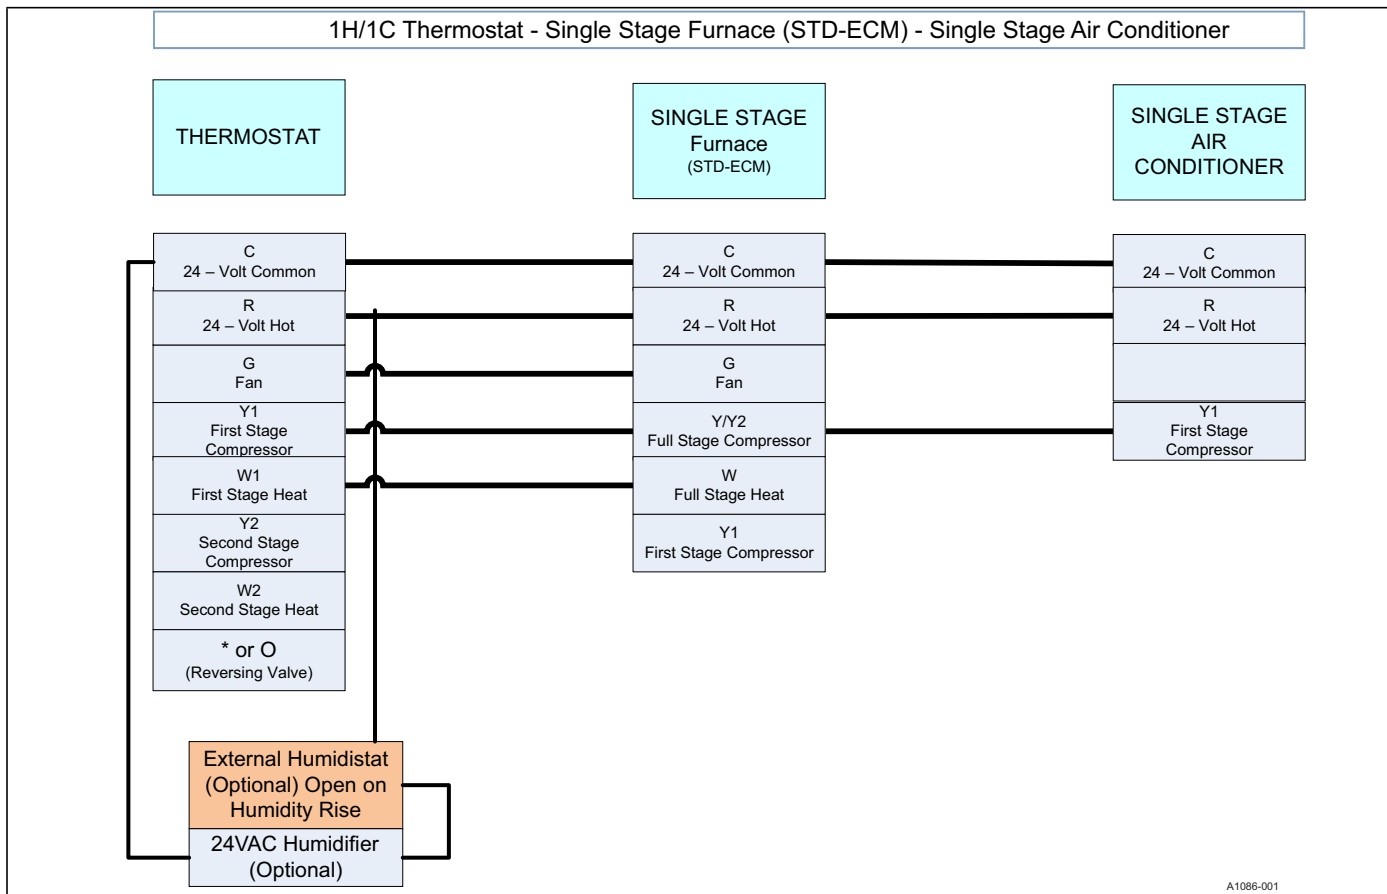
1H/1C Thermostat - Single Stage Furnace (STD-ECM) - Single Stage Air Conditioner

THERMOSTAT

SINGLE STAGE Furnace (STD-ECM)

SINGLE STAGE AIR CONDITIONER

C
24 – Volt Common

R
24 – Volt Hot

G
Fan

Y1
First Stage Compressor

W1
First Stage Heat

Y2
Second Stage Compressor

W2
Second Stage Heat

* or O
(Reversing Valve)

C
24 – Volt Common

R
24 – Volt Hot

G
Fan

Y/Y2
Full Stage Compressor

W
Full Stage Heat

Y1
First Stage Compressor

C
24 – Volt Common

R
24 – Volt Hot

Y1
First Stage Compressor

External Humidistat (Optional) Open on Humidity Rise

24VAC Humidifier (Optional)

A1086-001